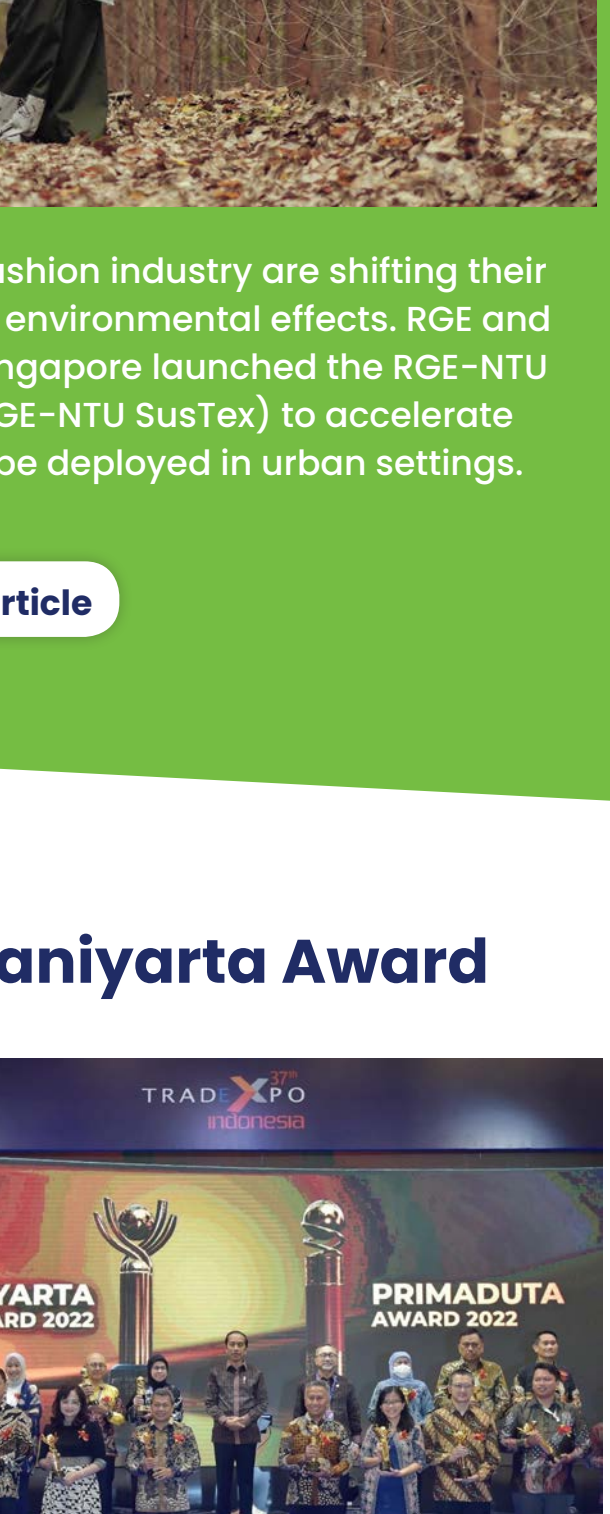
ashion industry are shifting their environmental effects. RGE and ngapore launched the RGE-NTU GE-NTU SusTex) to accelerate be deployed in urban settings.

rticle

aniyarta Award

TRADE XPO 37th Indonesia

YARTA
RD 2022

PRIMADUTA
AWARD 2022